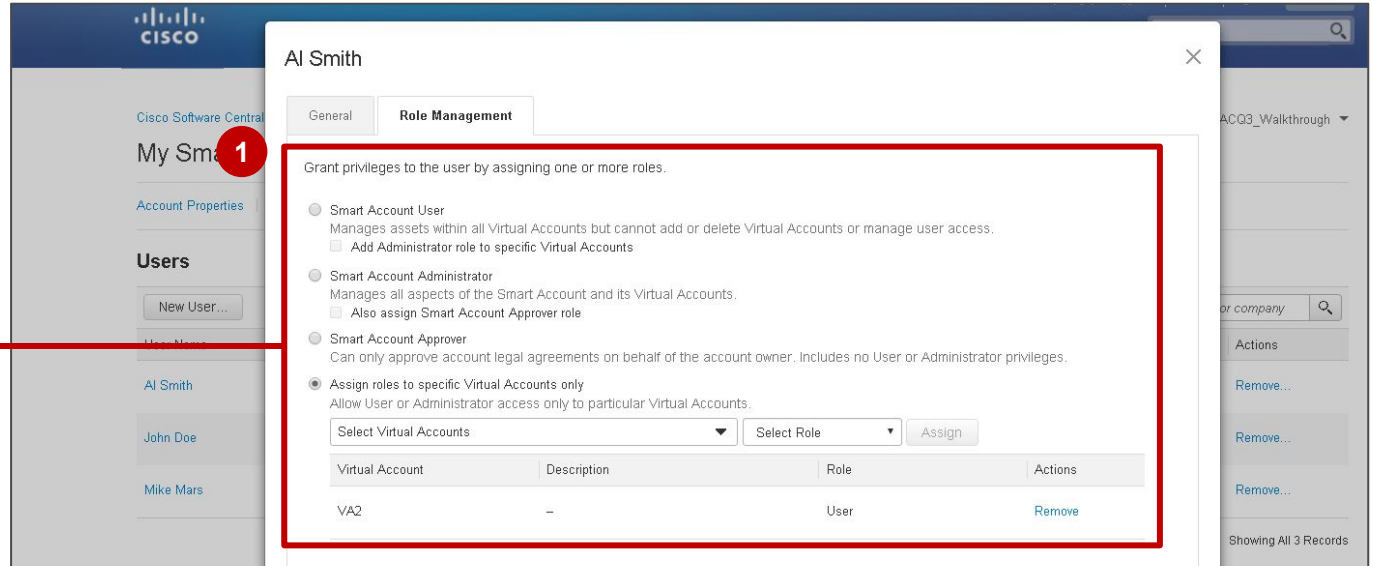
cisco

Cisco Software Central

My Sma

Account Properties

Users

New User...

Al Smith

John Doe

Mike Mars

ACQ3_Walkthrough

or company

Actions

Remove...

Remove...

Remove...

Showing All 3 Records

Al Smith

General

Role Management

1

Grant privileges to the user by assigning one or more roles.

Smart Account User
Manages assets within all Virtual Accounts but cannot add or delete Virtual Accounts or manage user access.
Add Administrator role to specific Virtual Accounts

Smart Account Administrator
Manages all aspects of the Smart Account and its Virtual Accounts.
Also assign Smart Account Approver role

Smart Account Approver
Can only approve account legal agreements on behalf of the account owner. Includes no User or Administrator privileges.

Assign roles to specific Virtual Accounts only
Allow User or Administrator access only to particular Virtual Accounts.

Select Virtual Accounts

Select Role

Assign

| Virtual Account | Description | Role | Actions |
|---|---|---|---|
| VA2 | – | User | Remove |